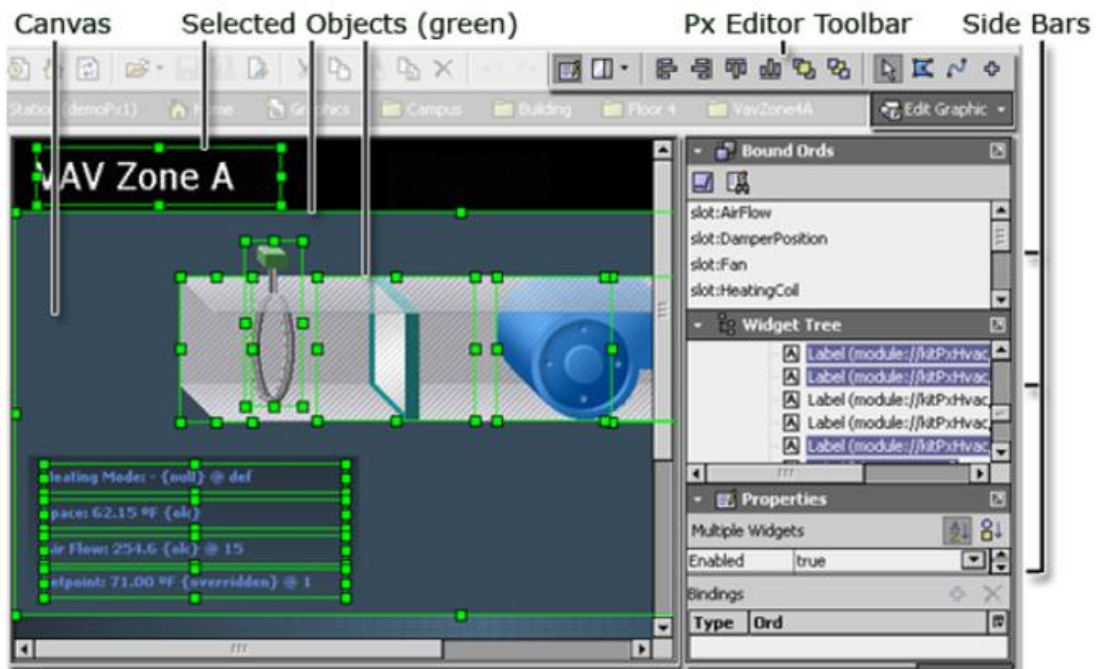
Canvas
Selected Objects (green)
Px Editor Toolbar
Side Bars

Station (demoPx1)  Home  Graphics  Campus  Building  Floor 4  VavZone4A  Edit Graphic

VAV Zone A

leating Mode: - {null} @ def
pace: 62.15 °F {ok}
ir Flow: 254.6 {ok} @ 15
etpoint: 71.00 °F {overridden} @ 1

Bound Ords
slot:AirFlow
slot:DamperPosition
slot:Fan
slot:HeatingCoil

Widget Tree
Label (module://kitPxHvac
Label (module://kitPxHvac
Label (module://kitPxHvac
Label (module://kitPxHvac
Label (module://kitPxHvac

Properties
Multiple Widgets
Enabled | true

Bindings
| Type | Ord |
|---|---|